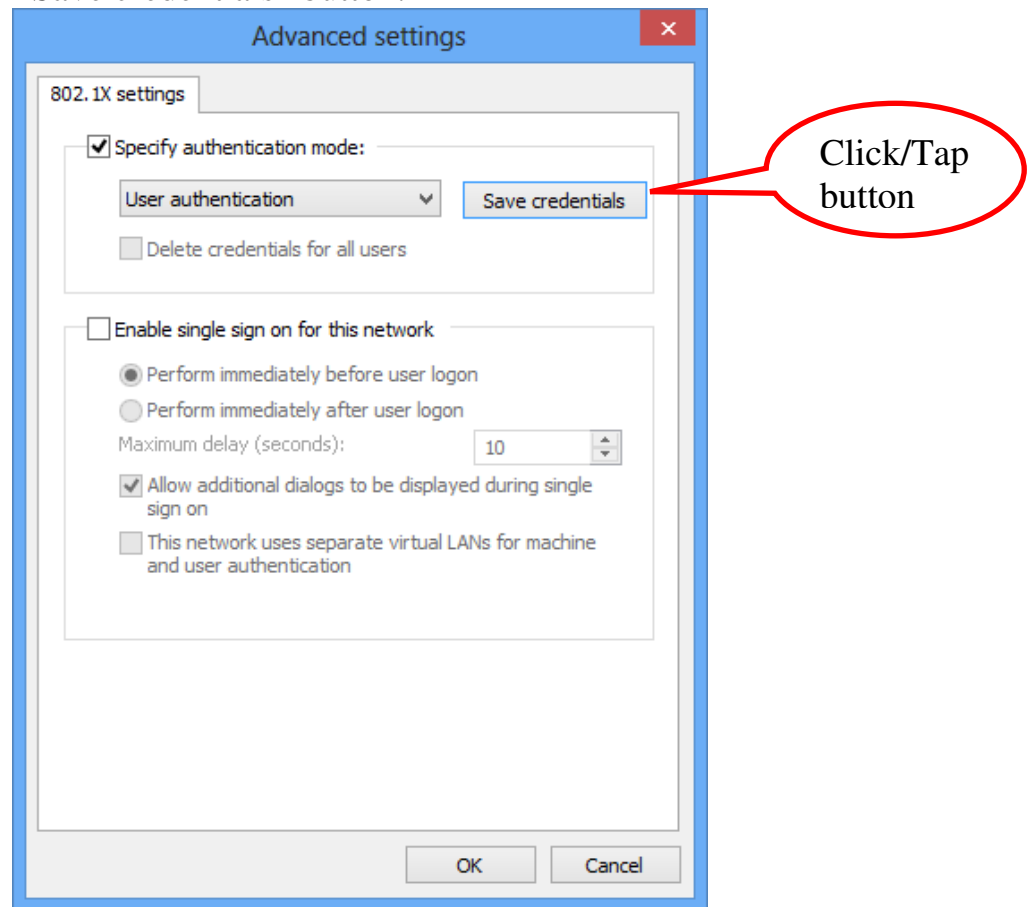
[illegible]

Advanced settings

802.1X settings

Specify authentication mode:

User authentication

Save credentials

Click/Tap button

Delete credentials for all users

Enable single sign on for this network

Perform immediately before user logon

Perform immediately after user logon

Maximum delay (seconds):

10

Allow additional dialogs to be displayed during single sign on

This network uses separate virtual LANs for machine and user authentication

OK

Cancel